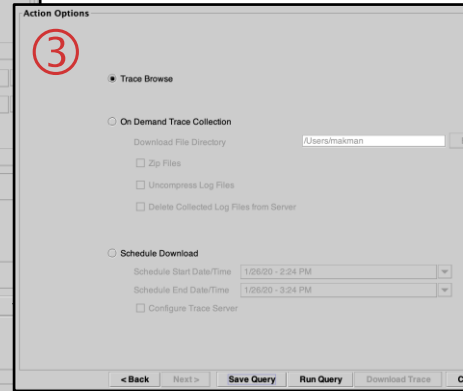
Action Options

③

Trace Browse

On Demand Trace Collection

Download File Directory

/Users/makman

Zip Files

Uncompress Log Files

Delete Collected Log Files from Server

Schedule Download

Schedule Start Date/Time

1/26/20 - 2:24 PM

Schedule End Date/Time

1/26/20 - 3:24 PM

Configure Trace Server

< Back

Next >

Save Query

Run Query

Download Trace